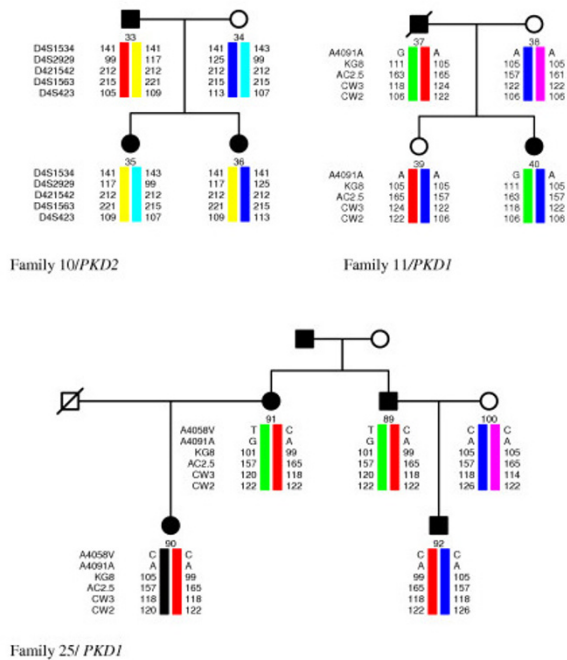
33
D4S1534 141 141
D4S2929 99 117
D421542 212 212
D4S1563 215 221
D4S423 105 109

34
141 143
125 99
212 212
215 215
113 107

35
D4S1534 141 143
D4S2929 117 99
D421542 212 212
D4S1563 221 215
D4S423 109 107

36
141 141
117 125
212 212
221 215
109 113

Family 10/PKD2

37
A4091A G A
KG8 111 105
AC2.5 163 165
CW3 118 124
CW2 106 122

38
A A
105 105
157 161
122 122
106 106

39
A4091A A A
KG8 105 105
AC2.5 165 157
CW3 124 122
CW2 122 106

40
G A
111 105
163 157
118 122
106 106

Family 11/PKD1

91
A4058V T C
A4091A G A
KG8 101 99
AC2.5 157 165
CW3 120 118
CW2 122 122

89
T C
G A
101 99
157 165
120 118
122 122

100
C C
A A
105 105
157 165
114 122
126 122

90
A4058V C C
A4091A A A
KG8 105 99
AC2.5 157 165
CW3 118 118
CW2 120 122

92
C C
A A
99 105
165 157
118 118
122 126

Family 25/ PKD1